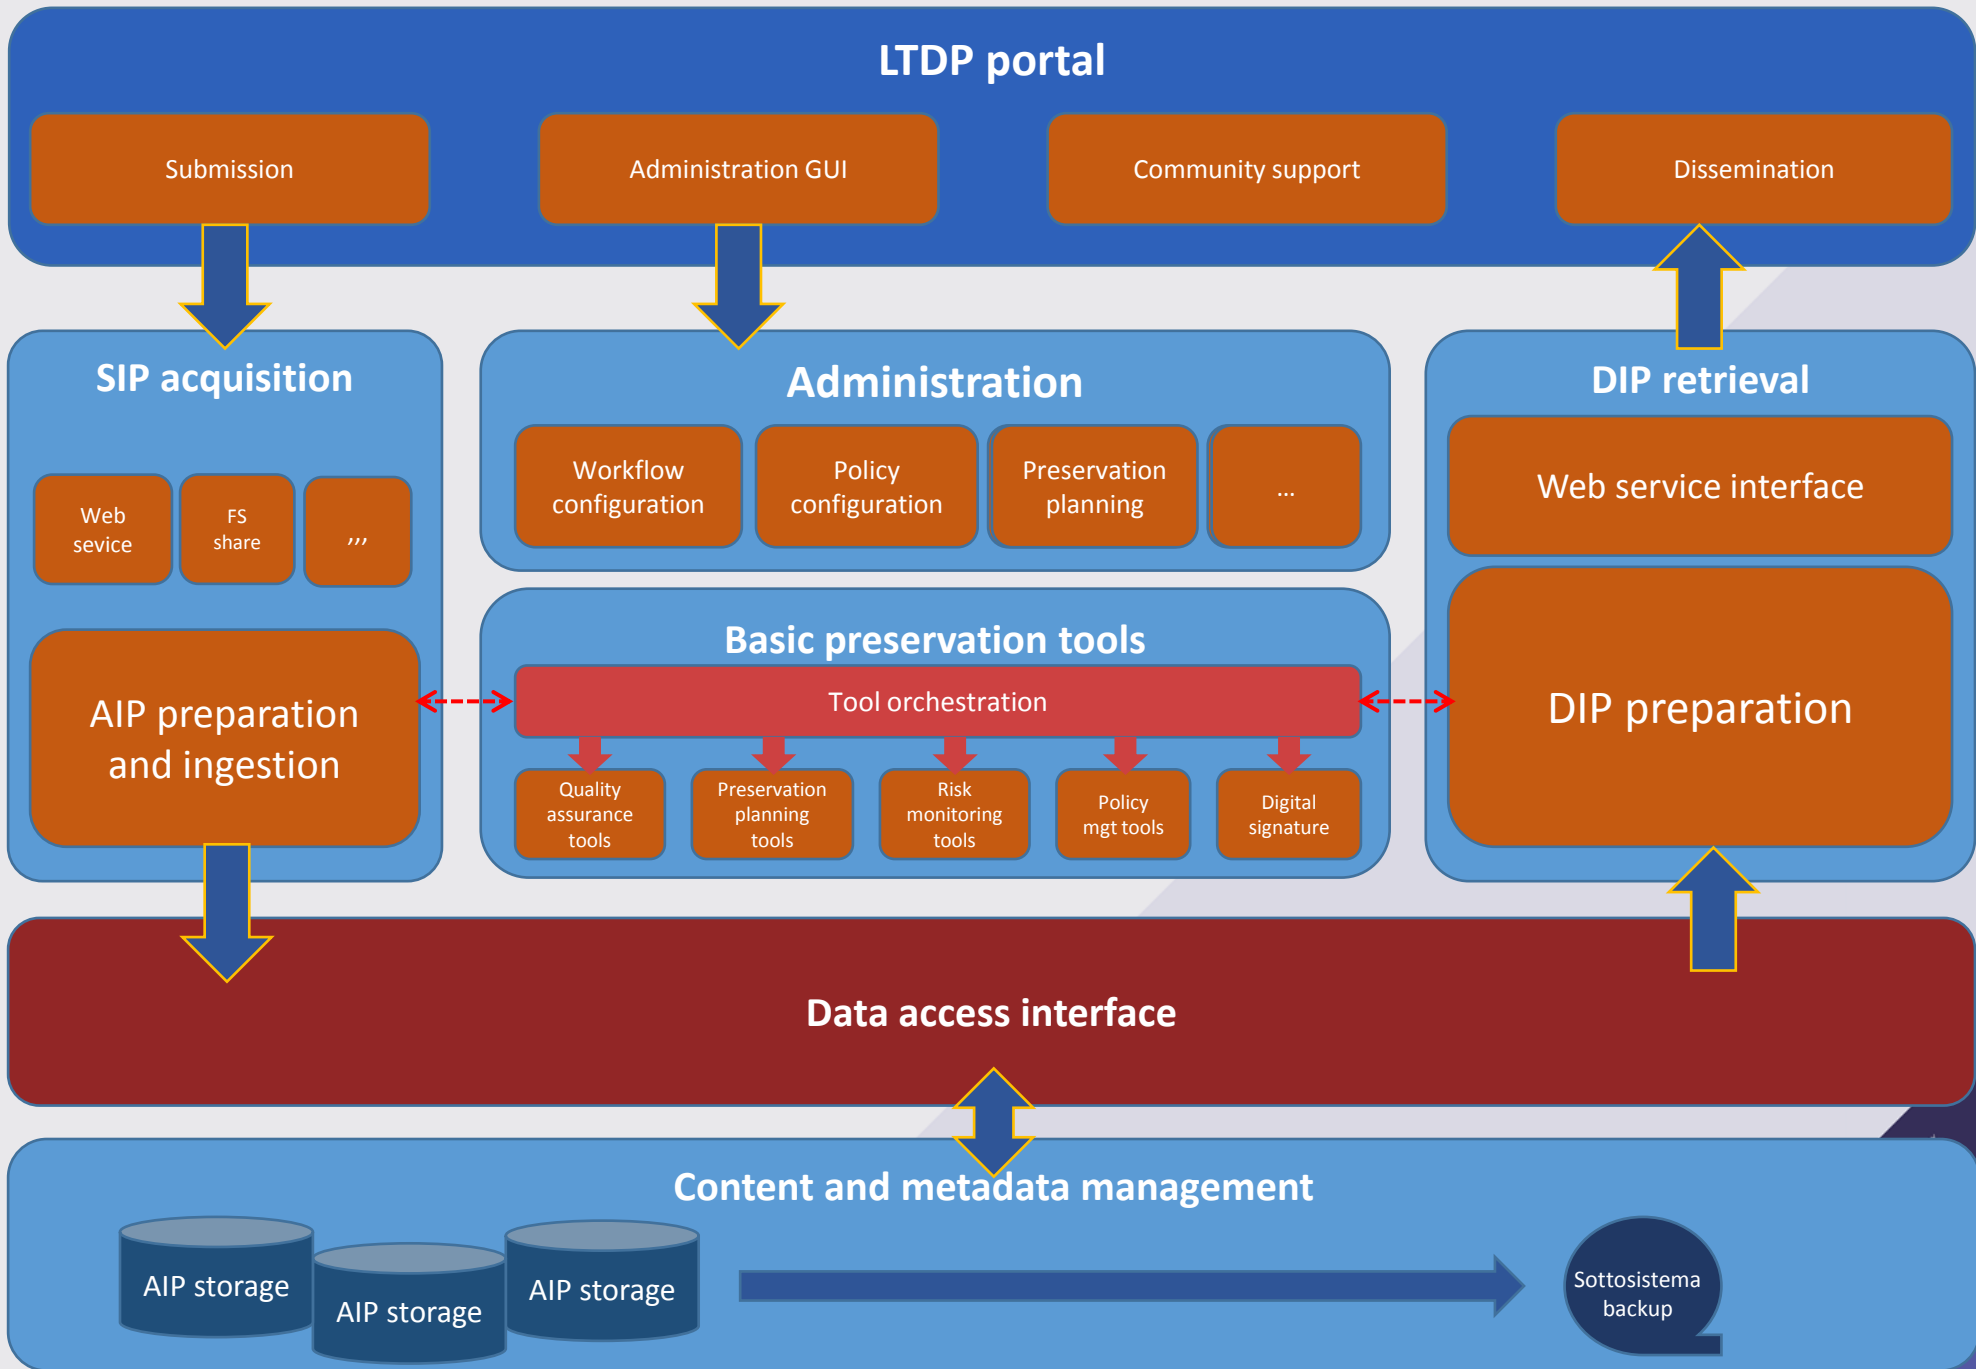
LTDP portal

Submission

Administration GUI

Community support

Dissemination

SIP acquisition

Web sevice

FS share

,,,

AIP preparation and ingestion

Administration

Workflow configuration

Policy configuration

Preservation planning

...

Basic preservation tools

Tool orchestration

Quality assurance tools

Preservation planning tools

Risk monitoring tools

Policy mgt tools

Digital signature

DIP retrieval

Web service interface

DIP preparation

Data access interface

Content and metadata management

AIP storage

AIP storage

AIP storage

Sottosistema backup